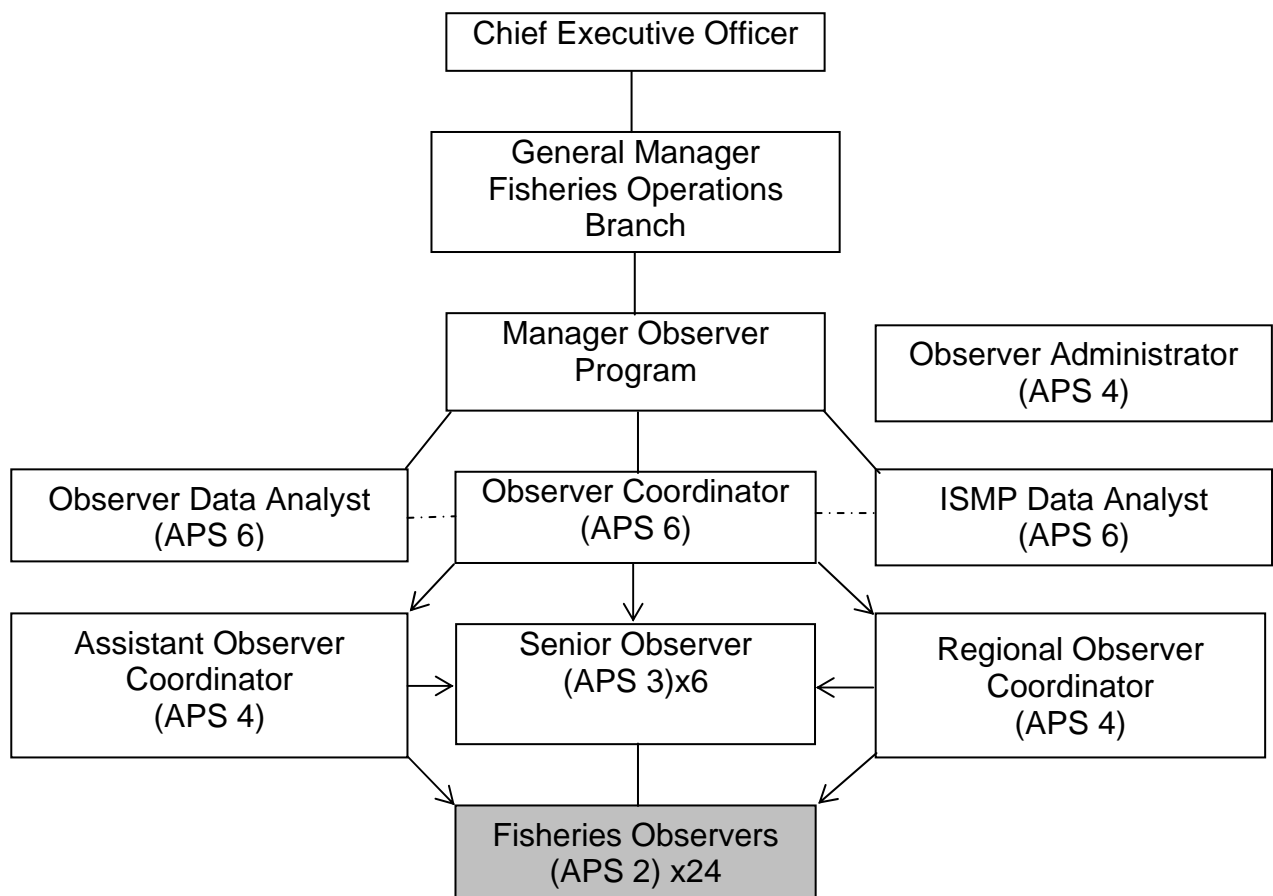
Chief Executive Officer

General Manager Fisheries Operations Branch

Manager Observer Program

Observer Administrator (APS 4)

Observer Data Analyst (APS 6)

Observer Coordinator (APS 6)

ISMP Data Analyst (APS 6)

Assistant Observer Coordinator (APS 4)

Senior Observer (APS 3)x6

Regional Observer Coordinator (APS 4)

Fisheries Observers (APS 2) x24